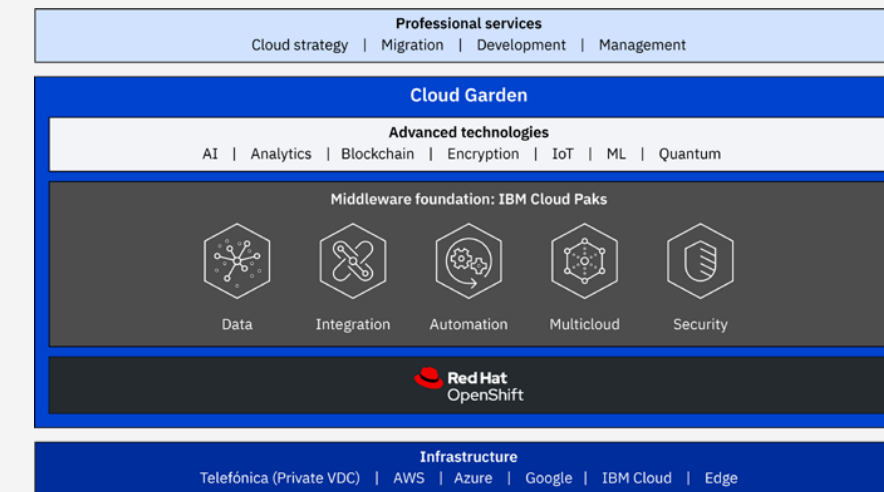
Professional services
Cloud strategy | Migration | Development | Management

Cloud Garden

Advanced technologies
AI | Analytics | Blockchain | Encryption | IoT | ML | Quantum

Middleware foundation: IBM Cloud Paks

Data
Integration
Automation
Multicloud
Security

Red Hat
OpenShift

Infrastructure
Telefónica (Private VDC) | AWS | Azure | Google | IBM Cloud | Edge